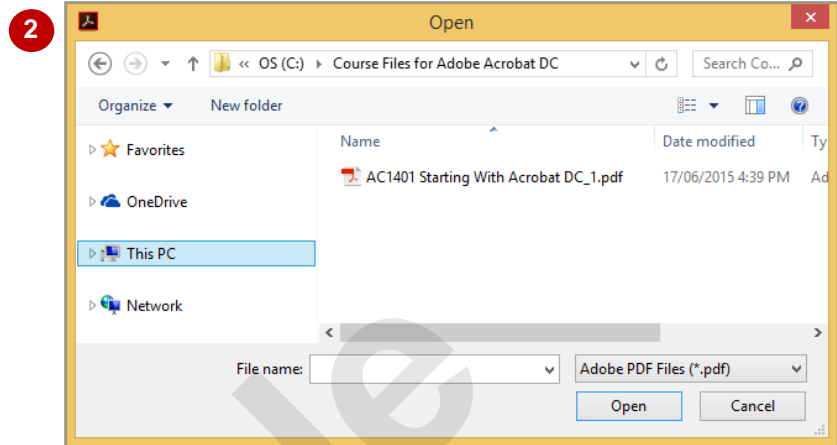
2

Open

« OS (C:) › Course Files for Adobe Acrobat DC

Search Co...

Organize ▾ New folder

Favorites

OneDrive

This PC

Network

Name

Date modified

Ty

AC1401 Starting With Acrobat DC_1.pdf

17/06/2015 4:39 PM

Ad

File name:

Adobe PDF Files (*.pdf)

Open

Cancel